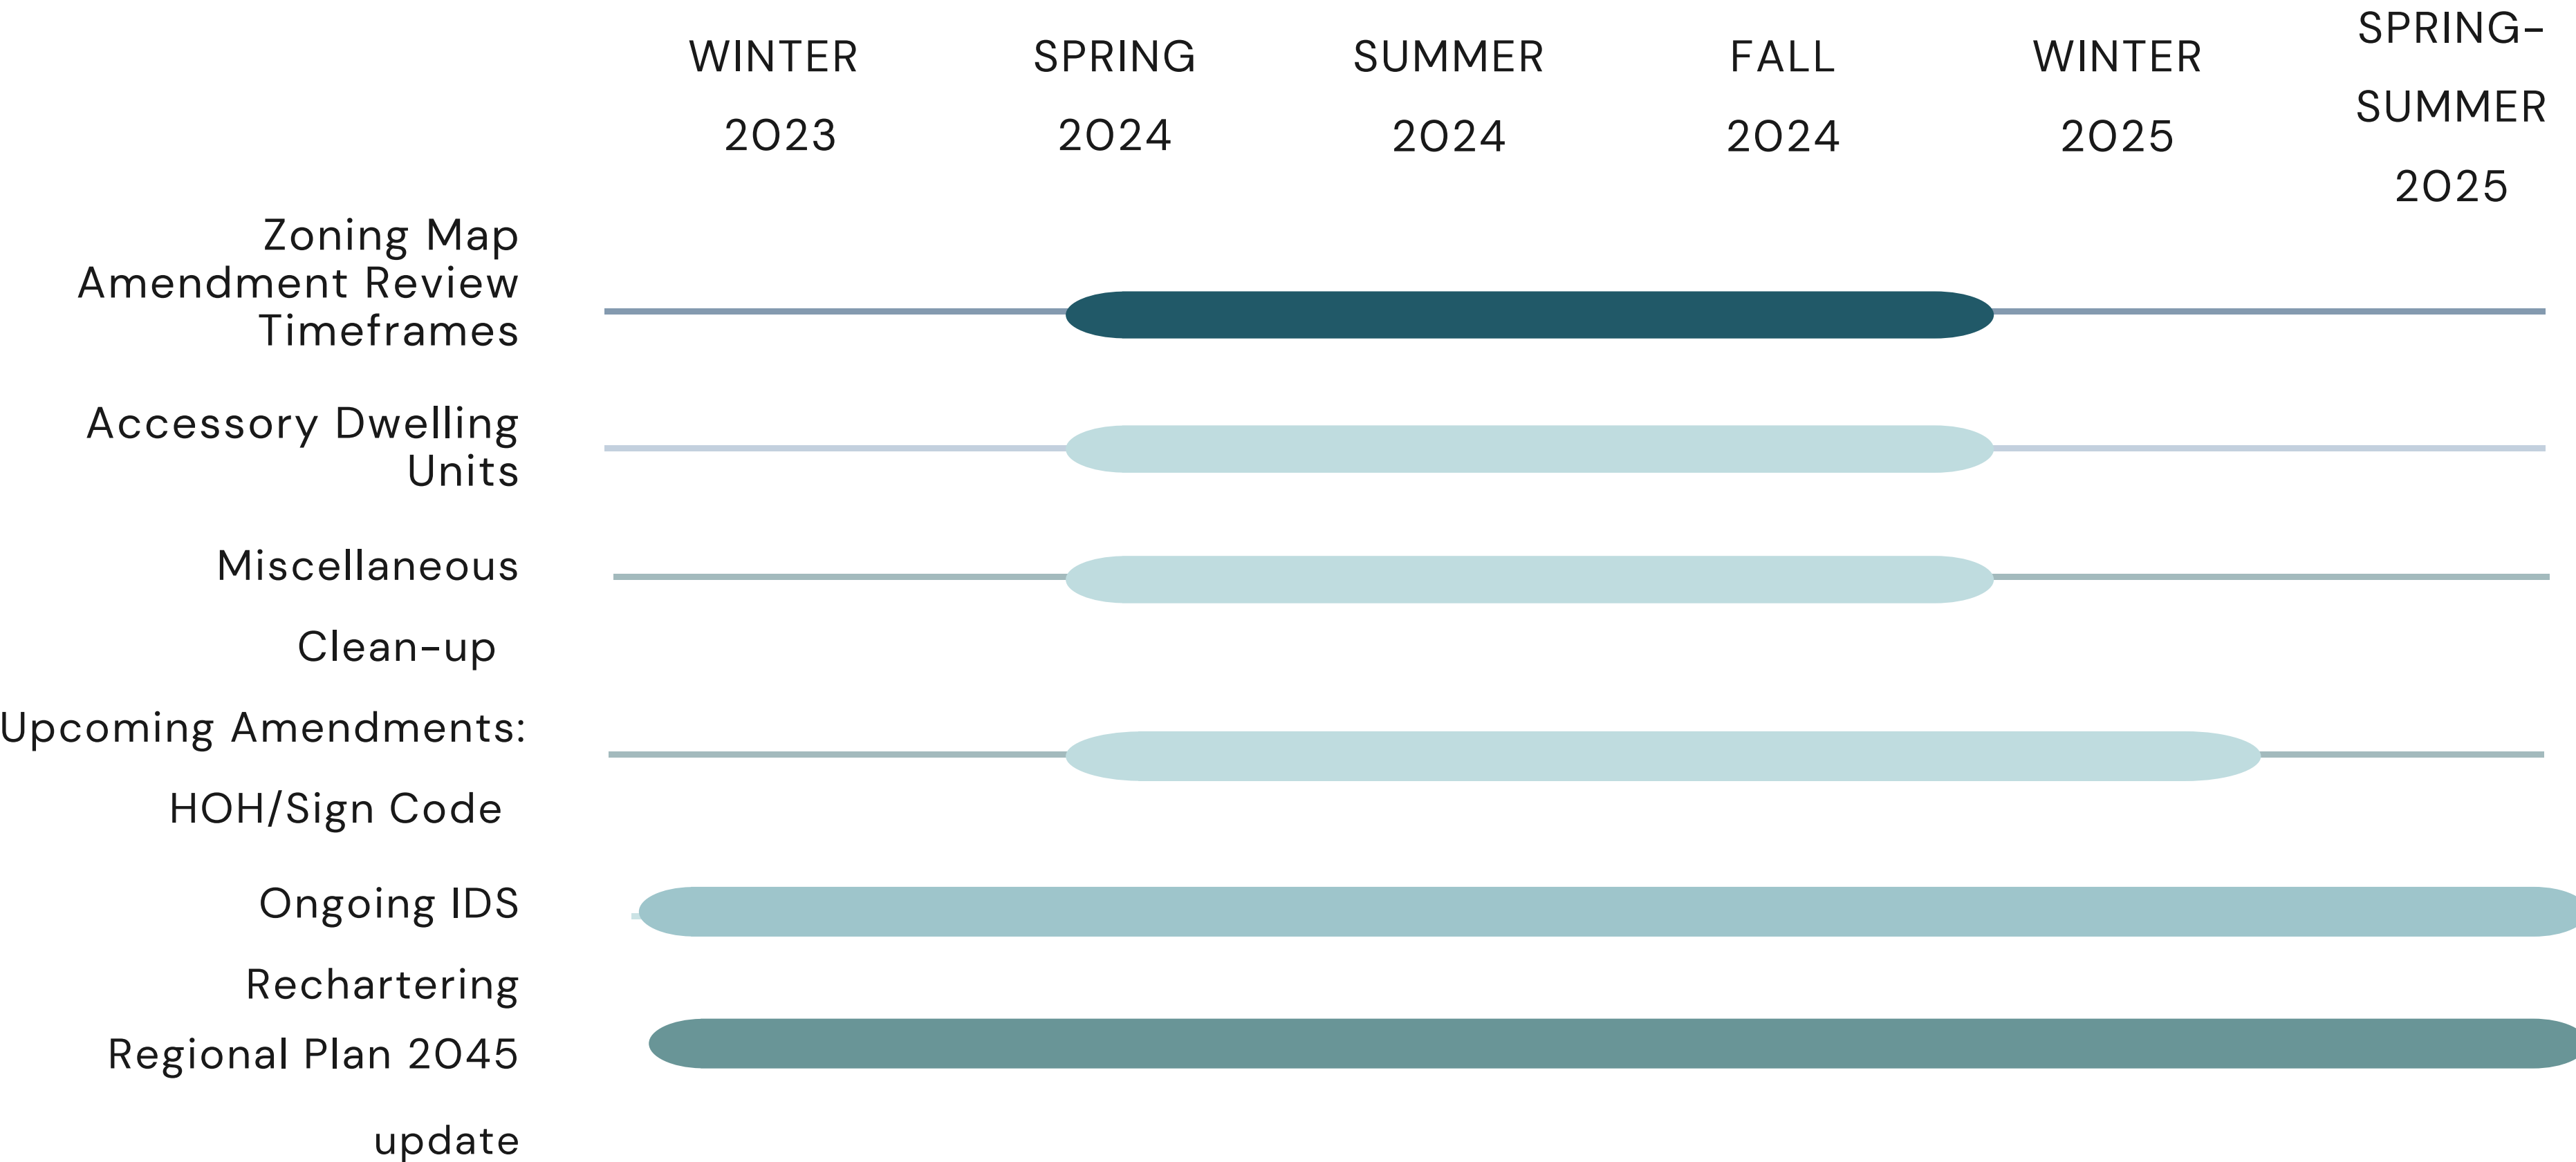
WINTER 2023

SPRING 2024

SUMMER 2024

FALL 2024

WINTER 2025

SPRING-SUMMER 2025

Zoning Map Amendment Review Timeframes

Accessory Dwelling Units

Miscellaneous

Clean-up

Upcoming Amendments:

HOH/Sign Code

Ongoing IDS

Rechartering

Regional Plan 2045

update